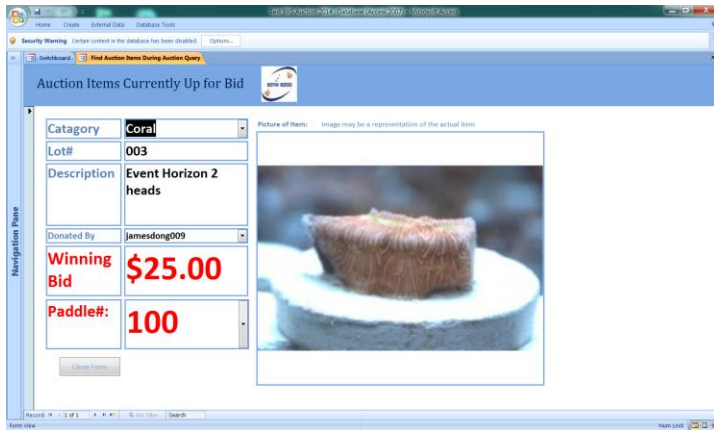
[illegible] Auction 2014 : Database (Access 2007) - Microsoft Access

Home Create External Data Database Tools

Security Warning Certain content in the database has been disabled Options...

Switchboard Find Auction Items During Auction Query

Navigation Pane

Auction Items Currently Up for Bid

Catagory Coral

Lot# 003

Description Event Horizon 2 heads

Donated By jamesdong009

Winning Bid $25.00

Paddle#: 100

Close Form

Picture of Item: Image may be a representation of the actual item

Record: 1 of 1 No Filter Search

Form View

Num Lock